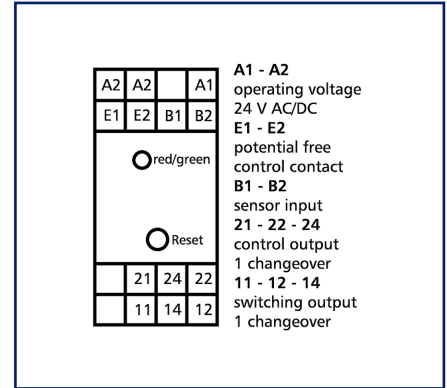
| A2 | A2 |  | A1 |
|---|---|---|---|
| E1 | E2 | B1 | B2 |

red/green

Reset

|  | 21 | 24 | 22 |
|---|---|---|---|
|  | 11 | 14 | 12 |

**A1 - A2**
operating voltage
24 V AC/DC
**E1 - E2**
potential free
control contact
**B1 - B2**
sensor input
**21 - 22 - 24**
control output
1 changeover
**11 - 12 - 14**
switching output
1 changeover